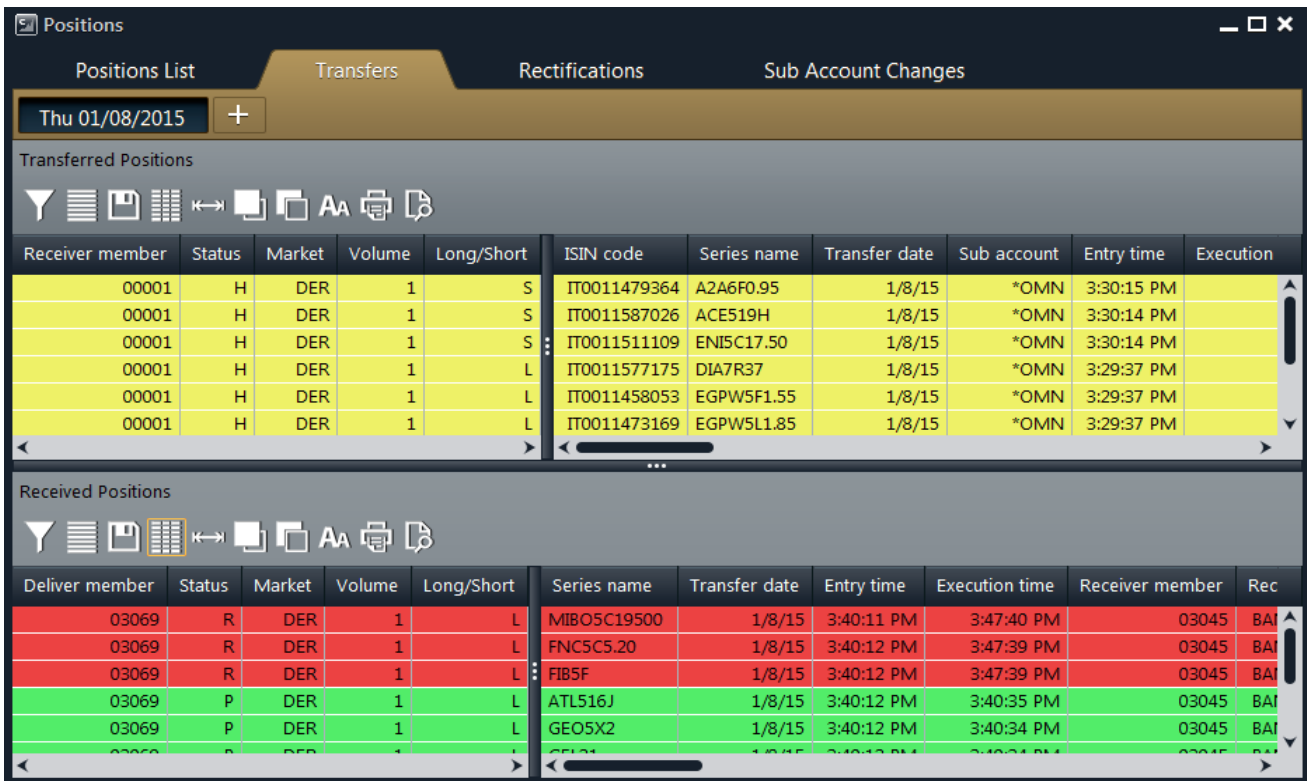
Positions

Positions List | Transfers | Rectifications | Sub Account Changes

Thu 01/08/2015 +

Transferred Positions

| Receiver member | Status | Market | Volume | Long/Short |
|---|---|---|---|---|
| 00001 | H | DER | 1 | S |
| 00001 | H | DER | 1 | S |
| 00001 | H | DER | 1 | S |
| 00001 | H | DER | 1 | L |
| 00001 | H | DER | 1 | L |
| 00001 | H | DER | 1 | L |

| ISIN code | Series name | Transfer date | Sub account | Entry time | Execution |
|---|---|---|---|---|---|
| IT0011479364 | A2A6F0.95 | 1/8/15 | *OMN | 3:30:15 PM | |
| IT0011587026 | ACE519H | 1/8/15 | *OMN | 3:30:14 PM | |
| IT0011511109 | ENI5C17.50 | 1/8/15 | *OMN | 3:30:14 PM | |
| IT0011577175 | DIA7R37 | 1/8/15 | *OMN | 3:29:37 PM | |
| IT0011458053 | EGPW5F1.55 | 1/8/15 | *OMN | 3:29:37 PM | |
| IT0011473169 | EGPW5L1.85 | 1/8/15 | *OMN | 3:29:37 PM | |

Received Positions

| Deliver member | Status | Market | Volume | Long/Short |
|---|---|---|---|---|
| 03069 | R | DER | 1 | L |
| 03069 | R | DER | 1 | L |
| 03069 | R | DER | 1 | L |
| 03069 | P | DER | 1 | L |
| 03069 | P | DER | 1 | L |
| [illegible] | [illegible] | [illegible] | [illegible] | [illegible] |

| Series name | Transfer date | Entry time | Execution time | Receiver member | Rec |
|---|---|---|---|---|---|
| MIBO5C19500 | 1/8/15 | 3:40:11 PM | 3:47:40 PM | 03045 | BA |
| FNC5C5.20 | 1/8/15 | 3:40:12 PM | 3:47:39 PM | 03045 | BA |
| FIB5F | 1/8/15 | 3:40:12 PM | 3:47:39 PM | 03045 | BA |
| ATL516J | 1/8/15 | 3:40:12 PM | 3:40:35 PM | 03045 | BA |
| GEO5X2 | 1/8/15 | 3:40:12 PM | 3:40:34 PM | 03045 | BA |
| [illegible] | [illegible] | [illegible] | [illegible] | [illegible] | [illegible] |